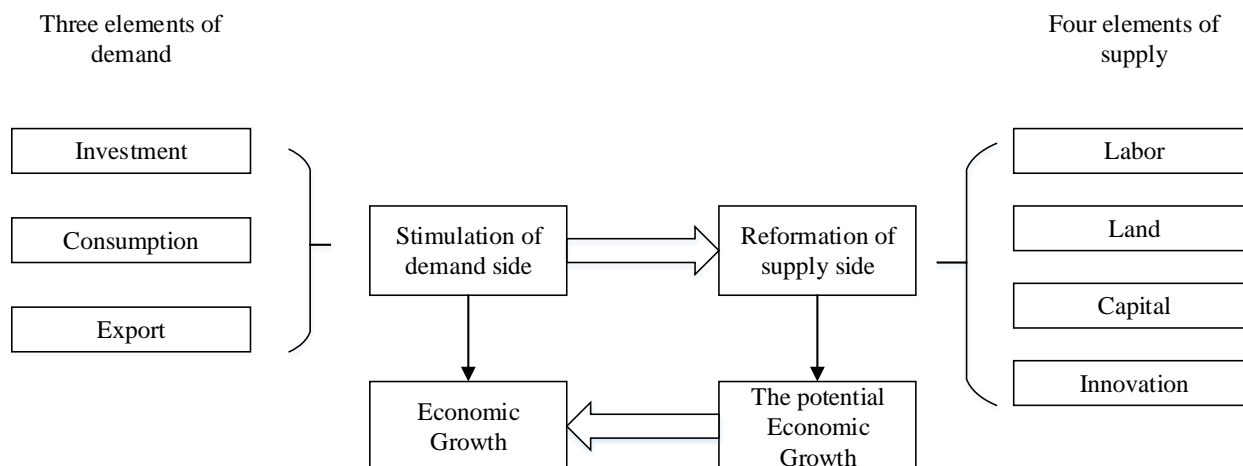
Three elements of demand

Four elements of supply

Investment

Consumption

Export

Stimulation of demand side

Reformation of supply side

Labor

Land

Capital

Innovation

Economic Growth

The potential Economic Growth